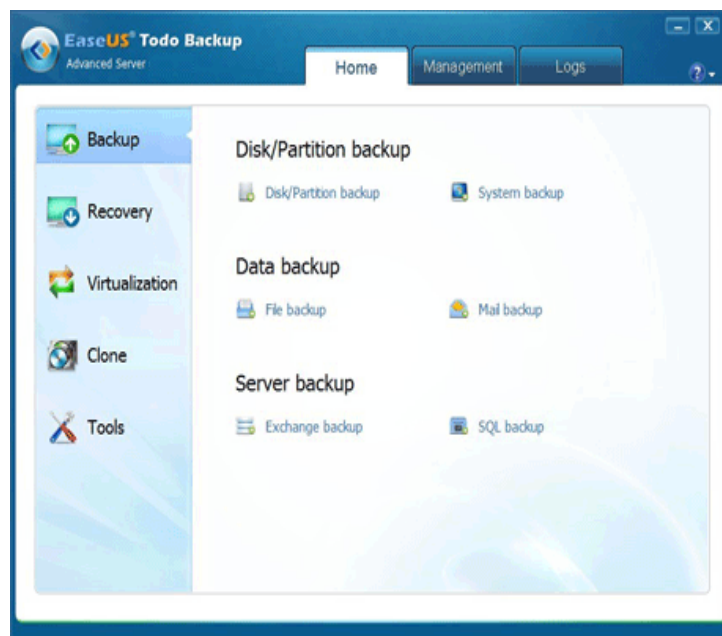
EaseUS® Todo Backup
Advanced Server

Home
Management
Logs

Backup
Recovery
Virtualization
Clone
Tools

Disk/Partition backup

Disk/Partition backup
System backup

Data backup

File backup
Mail backup

Server backup

Exchange backup
SQL backup